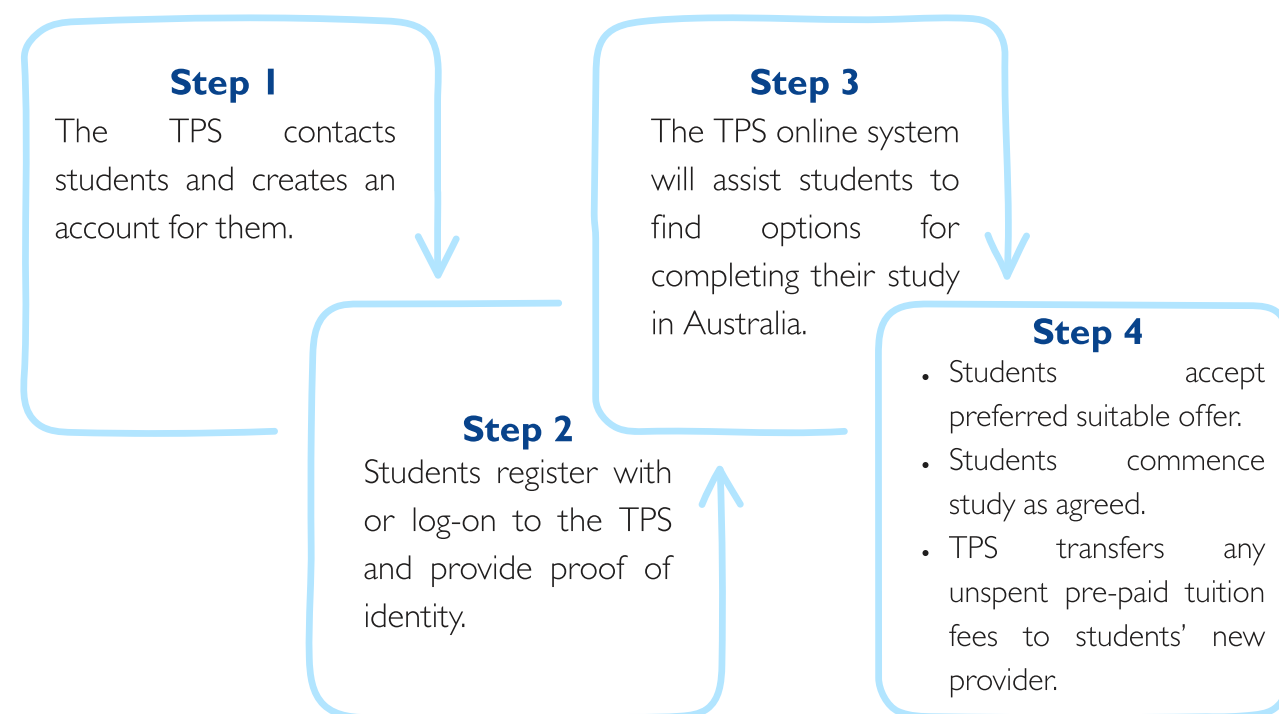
Step 1
The TPS contacts students and creates an account for them.

Step 2
Students register with or log-on to the TPS and provide proof of identity.

Step 3
The TPS online system will assist students to find options for completing their study in Australia.

Step 4
- Students accept preferred suitable offer.
- Students commence study as agreed.
- TPS transfers any unspent pre-paid tuition fees to students' new provider.